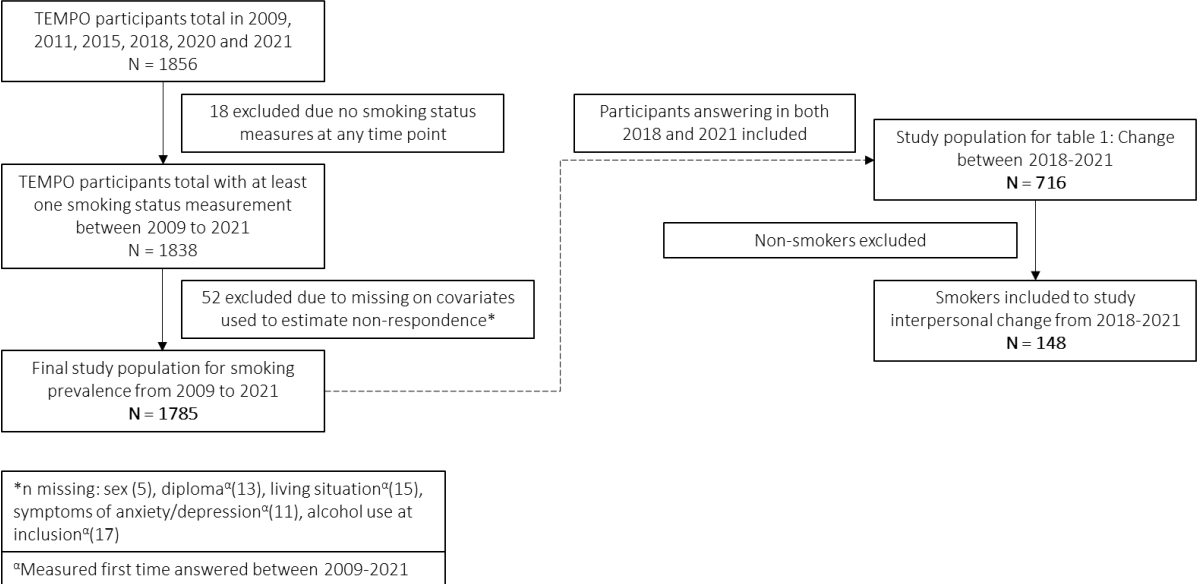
TEMPO participants total in 2009, 2011, 2015, 2018, 2020 and 2021
N = 1856

18 excluded due no smoking status measures at any time point

TEMPO participants total with at least one smoking status measurement between 2009 to 2021
N = 1838

52 excluded due to missing on covariates used to estimate non-respondence*

Final study population for smoking prevalence from 2009 to 2021
N = 1785

Participants answering in both 2018 and 2021 included

Study population for table 1: Change between 2018-2021
N = 716

Non-smokers excluded

Smokers included to study interpersonal change from 2018-2021
N = 148

*n missing: sex (5), diploma$^{\alpha}$(13), living situation$^{\alpha}$(15), symptoms of anxiety/depression$^{\alpha}$(11), alcohol use at inclusion$^{\alpha}$(17)

$^{\alpha}$Measured first time answered between 2009-2021